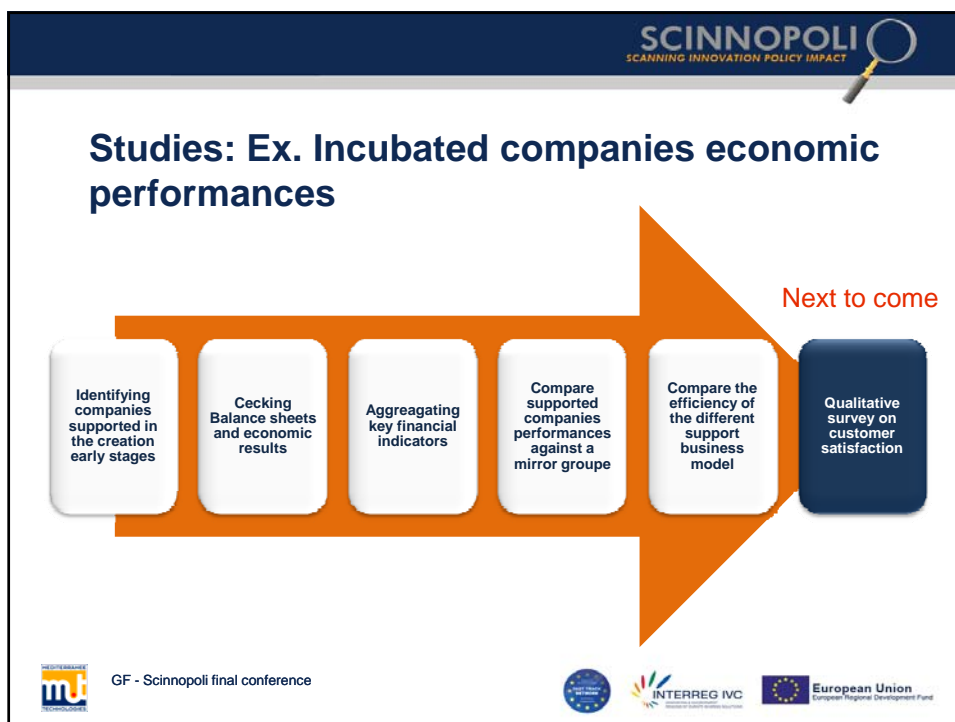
SCINNOPOLI
SCANNING INNOVATION POLICY IMPACT

Studies: Ex. Incubated companies economic performances

Next to come

Identifying companies supported in the creation early stages

Cecking Balance sheets and economic results

Aggreagating key financial indicators

Compare supported companies performances against a mirror groupe

Compare the efficiency of the different support business model

Qualitative survey on customer satisfaction

MEDITERRANEE
mt
TECHNOLOGIES

GF - Scinnopoli final conference

FAST TRACK NETWORK

INTERREG IVC

European Union
European Regional Development Fund